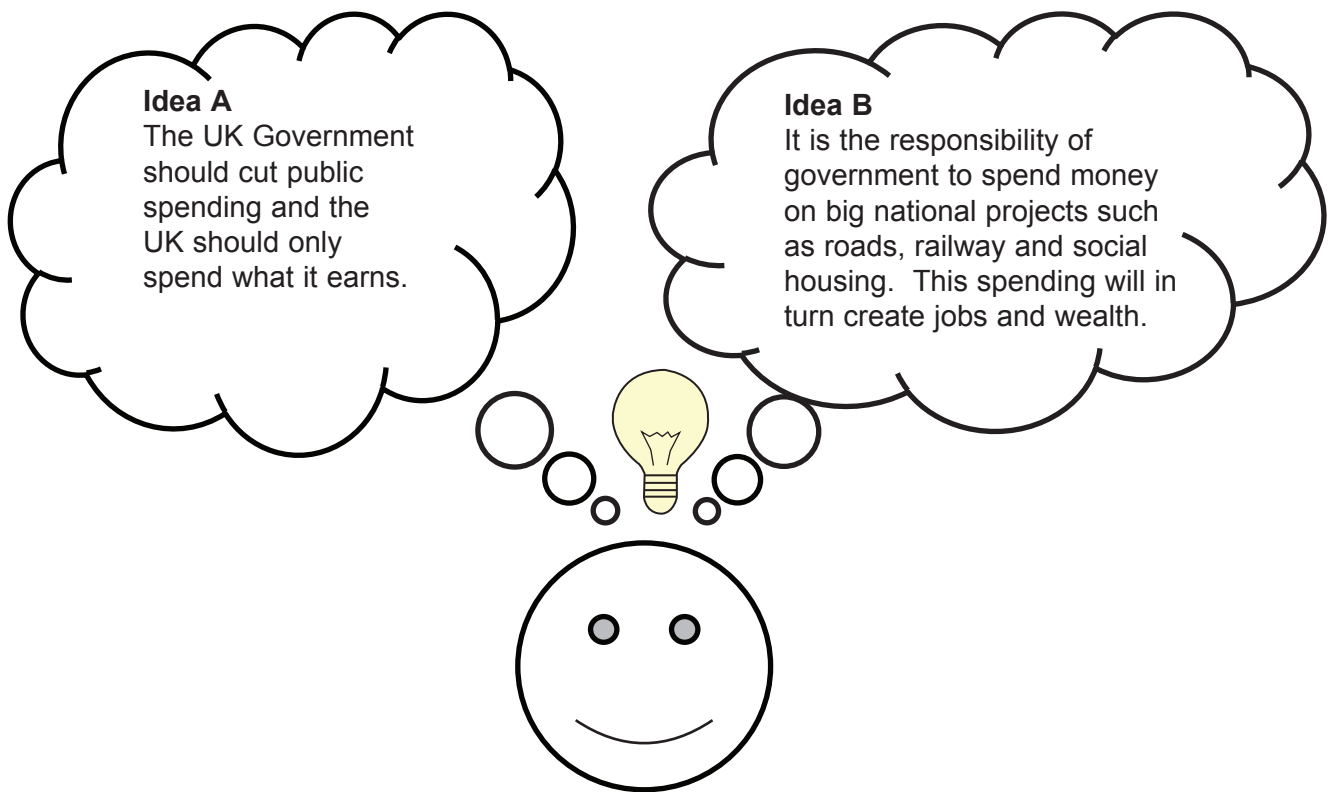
**Idea A**
The UK Government should cut public spending and the UK should only spend what it earns.

**Idea B**
It is the responsibility of government to spend money on big national projects such as roads, railway and social housing.  This spending will in turn create jobs and wealth.